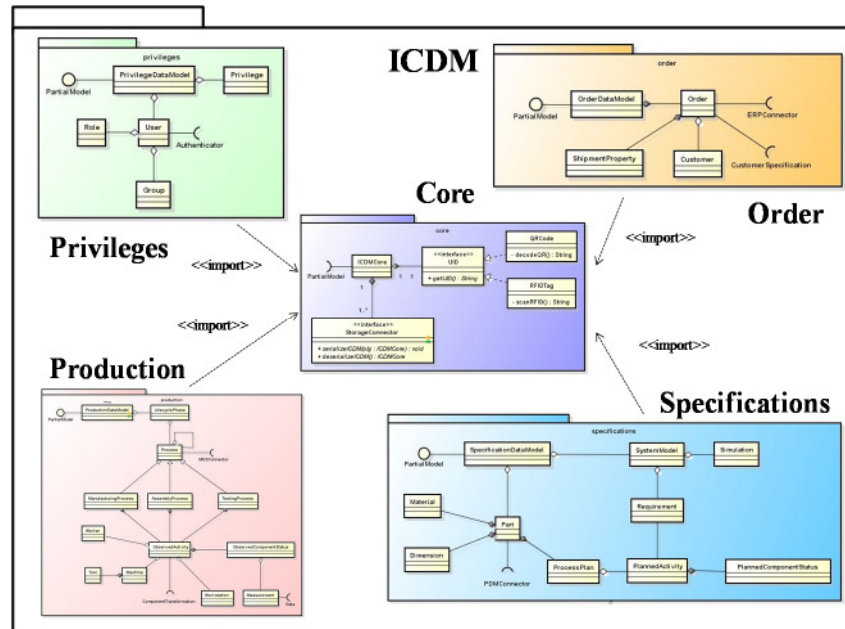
ICDM

privileges

PartialModel

PrivilegeDataModel

Privilege

Role

User

Authenticator

Group

Privileges

order

PartialModel

OrderDataModel

Order

ERPConnector

ShipmentProperty

Customer

CustomerSpecification

Order

Core

core

PartialModel

ICDMCore

<<interface>> UID

+ getUID() : String

1 1

QRCode

- decodeQR() : String

RFIDTag

- scanRFID() : String

1

1..*

<<interface>> StorageConnector

+ serialize(ICDMobj : ICDMCore) : void

+ deserialize(ICDM() : ICDMCore

<<import>>

<<import>>

<<import>>

<<import>>

Production

production

PartialModel

ProductionDataModel

LifecyclePhase

Process

MESConnector

ManufacturingProcess

AssemblyProcess

TestingProcess

Worker

ObservedActivity

ObservedComponentStatus

Tool

Machine

Estimation

Measurement

ComponentTransformation

Data

Specifications

specifications

PartialModel

SpecificationDataModel

SystemsModel

Simulation

Material

Part

Requirement

Dimension

PDMConnector

ProcessPlan

PlannedActivity

PlannedComponentStatus